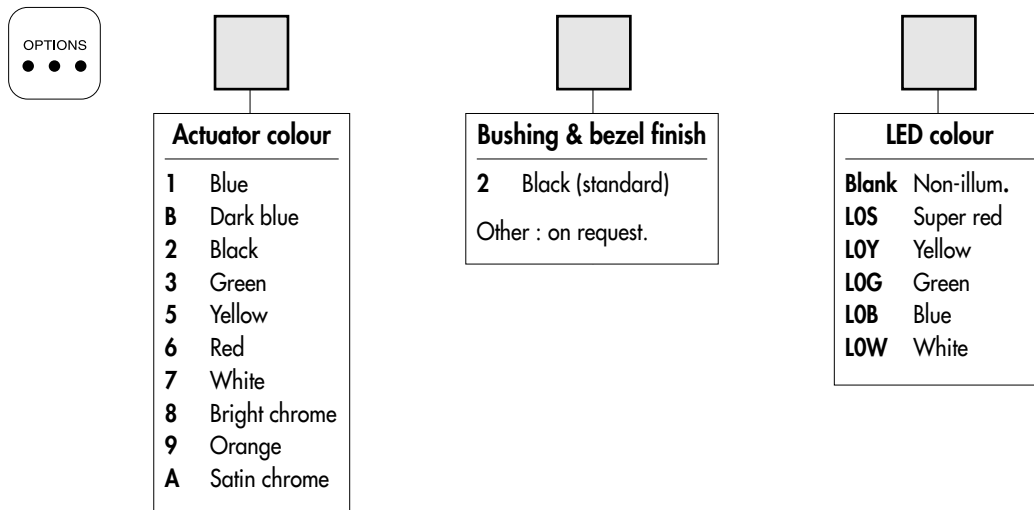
OPTIONS

Actuator colour
1 Blue
B Dark blue
2 Black
3 Green
5 Yellow
6 Red
7 White
8 Bright chrome
9 Orange
A Satin chrome

Bushing & bezel finish
2 Black (standard)
Other : on request.

LED colour
Blank Non-illum.
L0S Super red
L0Y Yellow
L0G Green
L0B Blue
L0W White